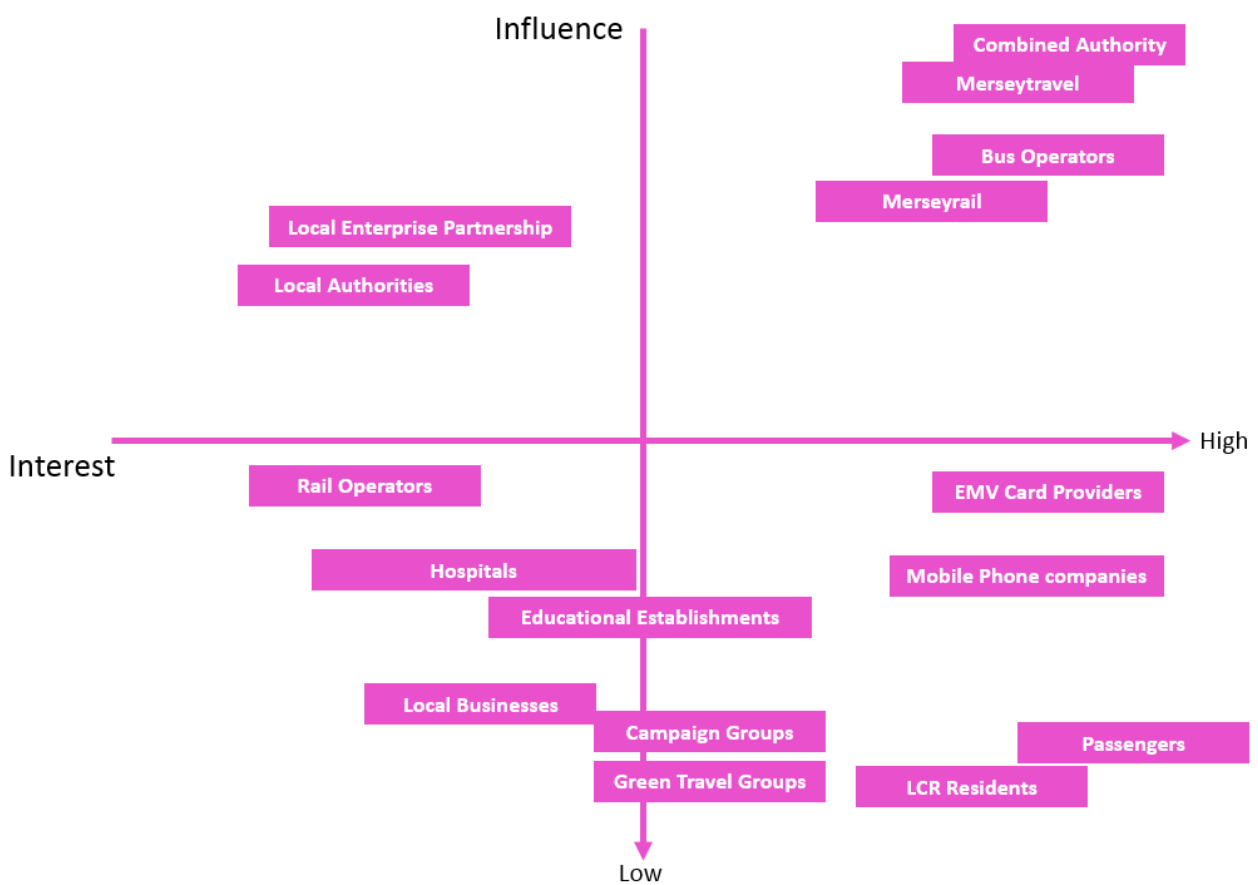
Influence

Combined Authority

Merseytravel

Bus Operators

Merseyrail

Local Enterprise Partnership

Local Authorities

High

Interest

Rail Operators

EMV Card Providers

Hospitals

Mobile Phone companies

Educational Establishments

Local Businesses

Campaign Groups

Passengers

Green Travel Groups

LCR Residents

Low